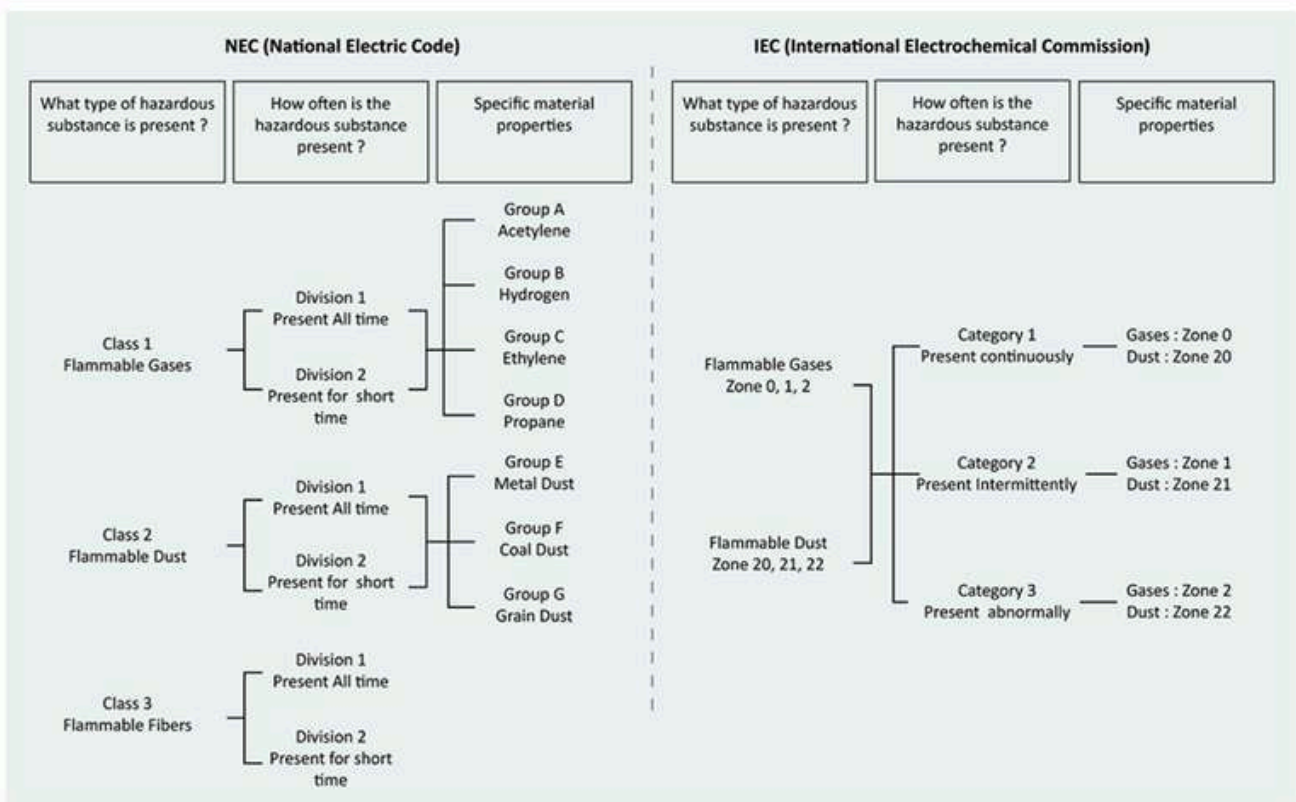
NEC (National Electric Code)

What type of hazardous substance is present ?

How often is the hazardous substance present ?

Specific material properties

Class 1
Flammable Gases

Division 1
Present All time

Division 2
Present for short time

Group A
Acetylene

Group B
Hydrogen

Group C
Ethylene

Group D
Propane

Class 2
Flammable Dust

Division 1
Present All time

Division 2
Present for short time

Group E
Metal Dust

Group F
Coal Dust

Group G
Grain Dust

Class 3
Flammable Fibers

Division 1
Present All time

Division 2
Present for short time

IEC (International Electrochemical Commission)

What type of hazardous substance is present ?

How often is the hazardous substance present ?

Specific material properties

Flammable Gases
Zone 0, 1, 2

Flammable Dust
Zone 20, 21, 22

Category 1
Present continuously

Gases : Zone 0
Dust : Zone 20

Category 2
Present Intermittently

Gases : Zone 1
Dust : Zone 21

Category 3
Present abnormally

Gases : Zone 2
Dust : Zone 22